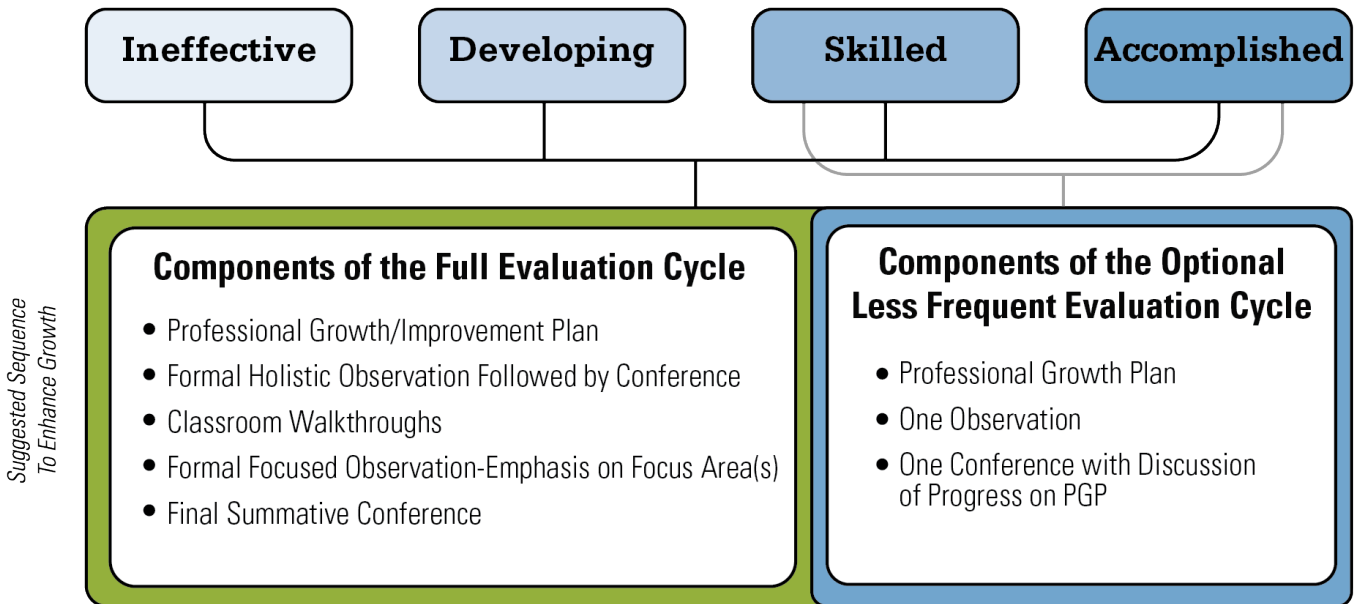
Ineffective

Developing

Skilled

Accomplished

Suggested Sequence To Enhance Growth

Components of the Full Evaluation Cycle

• Professional Growth/Improvement Plan
• Formal Holistic Observation Followed by Conference
• Classroom Walkthroughs
• Formal Focused Observation-Emphasis on Focus Area(s)
• Final Summative Conference

Components of the Optional Less Frequent Evaluation Cycle

• Professional Growth Plan
• One Observation
• One Conference with Discussion of Progress on PGP